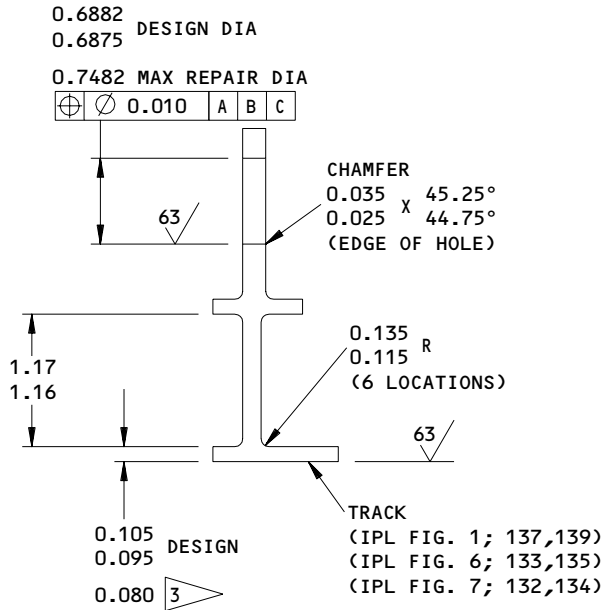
0.6882
0.6875 DESIGN DIA

0.7482 MAX REPAIR DIA

| $\oplus$ | $\varnothing$ 0.010 | A | B | C |
|---|---|---|---|---|

CHAMFER
0.035 X 45.25°
0.025 X 44.75°
(EDGE OF HOLE)

63

0.135 R
0.115
(6 LOCATIONS)

1.17
1.16

63

TRACK
(IPL FIG. 1; 137,139)
(IPL FIG. 6; 133,135)
(IPL FIG. 7; 132,134)

0.105
0.095 DESIGN

0.080 3